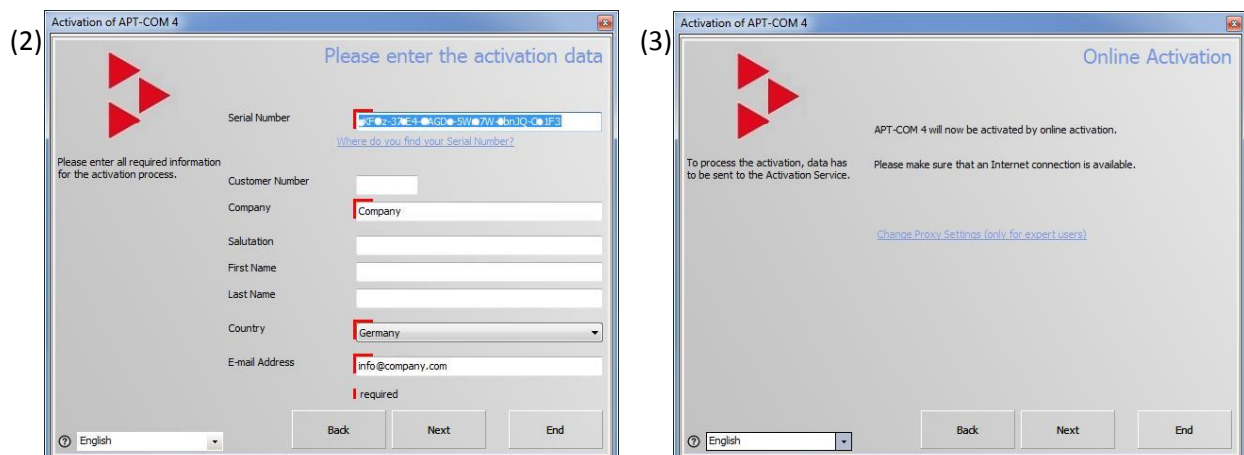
(2)
Activation of APT-COM 4

Please enter the activation data

Please enter all required information for the activation process.

Serial Number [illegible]
Where do you find your Serial Number?

Customer Number
Company Company
Salutation
First Name
Last Name
Country Germany
E-mail Address info@company.com
required

English
Back
Next
End

(3)
Activation of APT-COM 4

Online Activation

To process the activation, data has to be sent to the Activation Service.

APT-COM 4 will now be activated by online activation.

Please make sure that an Internet connection is available.

Change Proxy Settings (only for expert users)

English
Back
Next
End